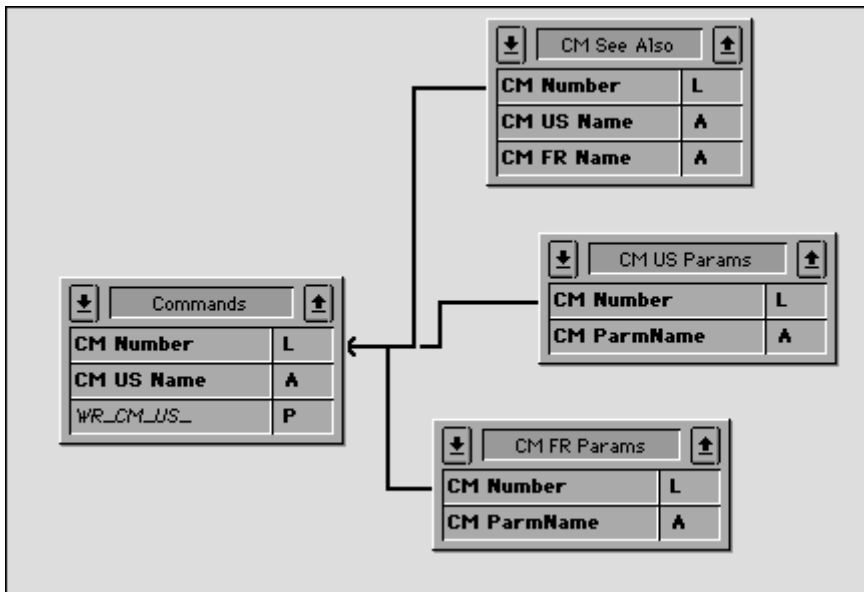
CM See Also

| | |
|---|---|
| CM Number | L |
| CM US Name | A |
| CM FR Name | A |

CM US Params

| | |
|---|---|
| CM Number | L |
| CM ParmName | A |

Commands

| | |
|---|---|
| CM Number | L |
| CM US Name | A |
| WR_CM_US_ | P |

CM FR Params

| | |
|---|---|
| CM Number | L |
| CM ParmName | A |